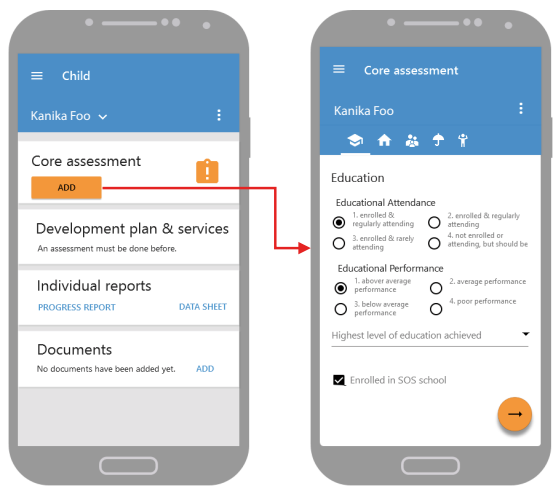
Child

Kanika Foo

Core assessment

ADD

Development plan & services

An assessment must be done before.

Individual reports

PROGRESS REPORT

DATA SHEET

Documents

No documents have been added yet.

ADD

Core assessment

Kanika Foo

Education

Educational Attendance

1. enrolled & regularly attending

2. enrolled & regularly attending

3. enrolled & rarely attending

4. not enrolled or attending, but should be

Educational Performance

1. abover average performance

2. average performance

3. below average performance

4. poor performance

Highest level of education achieved

Enrolled in SOS school